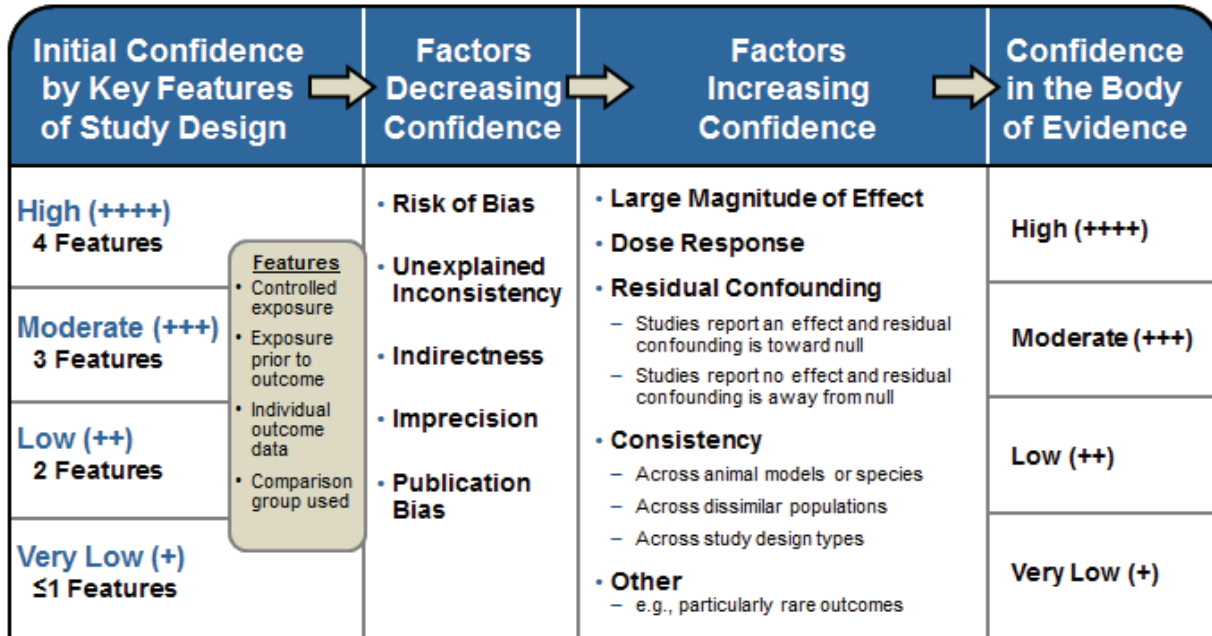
| Initial Confidence by Key Features of Study Design | Factors Decreasing Confidence | Factors Increasing Confidence | Confidence in the Body of Evidence |
|---|---|---|---|
| High (++++) 4 Features<br>Moderate (+++) 3 Features<br>Low (++) 2 Features<br>Very Low (+) ≤1 Features | • Risk of Bias<br>• Unexplained Inconsistency<br>• Indirectness<br>• Imprecision<br>• Publication Bias | • Large Magnitude of Effect<br>• Dose Response<br>• Residual Confounding<br>– Studies report an effect and residual confounding is toward null<br>– Studies report no effect and residual confounding is away from null<br>• Consistency<br>– Across animal models or species<br>– Across dissimilar populations<br>– Across study design types<br>• Other<br>– e.g., particularly rare outcomes | High (++++)<br>Moderate (+++)<br>Low (++)<br>Very Low (+) |

Features
• Controlled exposure
• Exposure prior to outcome
• Individual outcome data
• Comparison group used